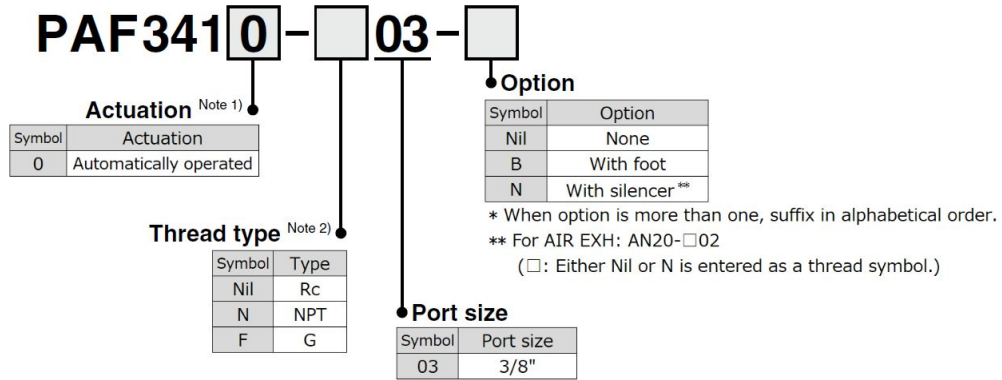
PAF341 0 – □ 03 – □

Option

| Symbol | Option |
|---|---|
| Nil | None |
| B | With foot |
| N | With silencer** |

* When option is more than one, suffix in alphabetical order.
** For AIR EXH: AN20-□02
(□: Either Nil or N is entered as a thread symbol.)

Actuation Note 1)

| Symbol | Actuation |
|---|---|
| 0 | Automatically operated |

Thread type Note 2)

| Symbol | Type |
|---|---|
| Nil | Rc |
| N | NPT |
| F | G |

Port size

| Symbol | Port size |
|---|---|
| 03 | 3/8" |